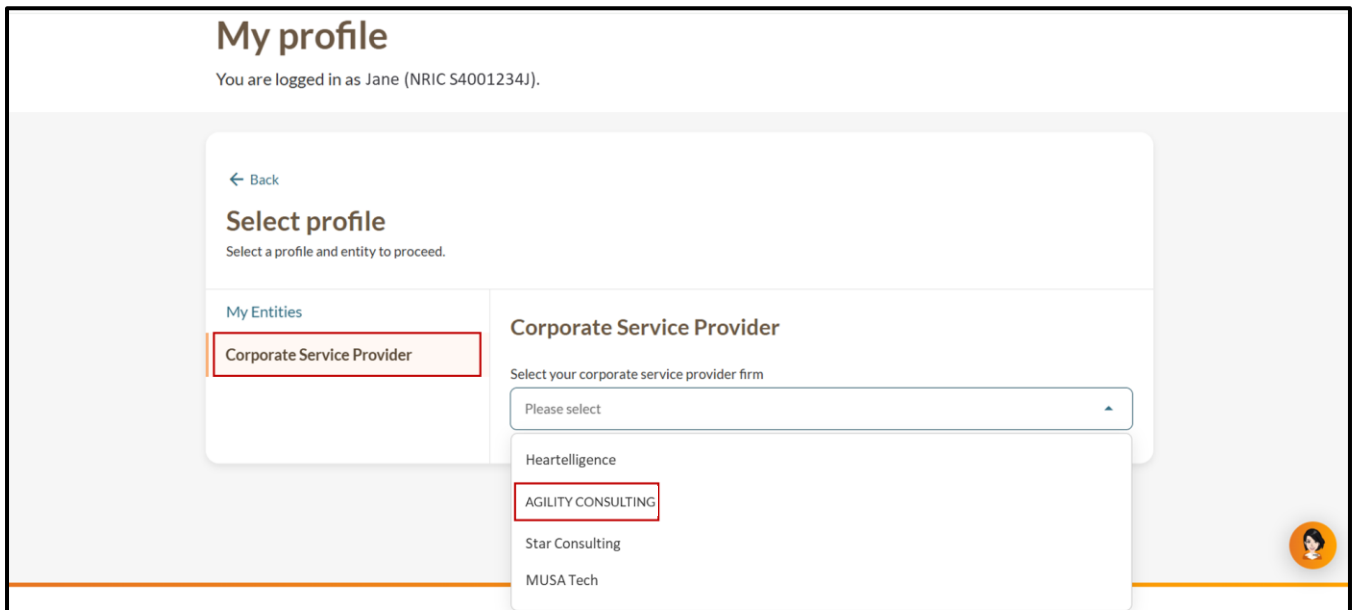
My profile

You are logged in as Jane (NRIC S4001234J).

← Back

Select profile

Select a profile and entity to proceed.

My Entities

Corporate Service Provider

Corporate Service Provider

Select your corporate service provider firm

Please select

Heartelligence

AGILITY CONSULTING

Star Consulting

MUSA Tech